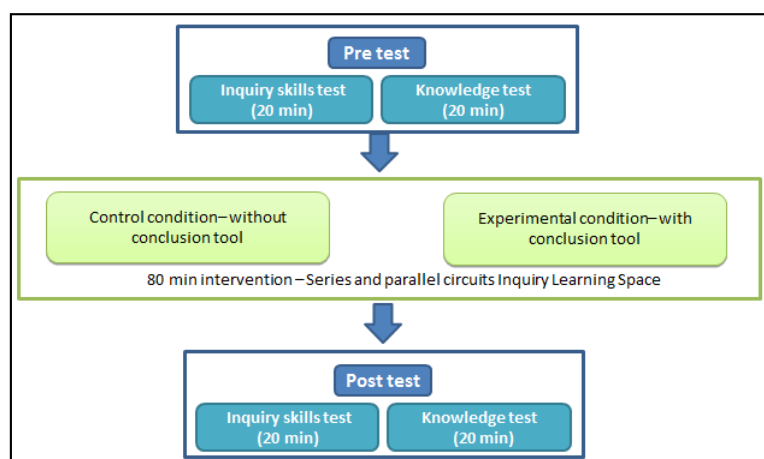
Pre test

Inquiry skills test (20 min)

Knowledge test (20 min)

Control condition– without conclusion tool

Experimental condition– with conclusion tool

80 min intervention – Series and parallel circuits Inquiry Learning Space

Post test

Inquiry skills test (20 min)

Knowledge test (20 min)